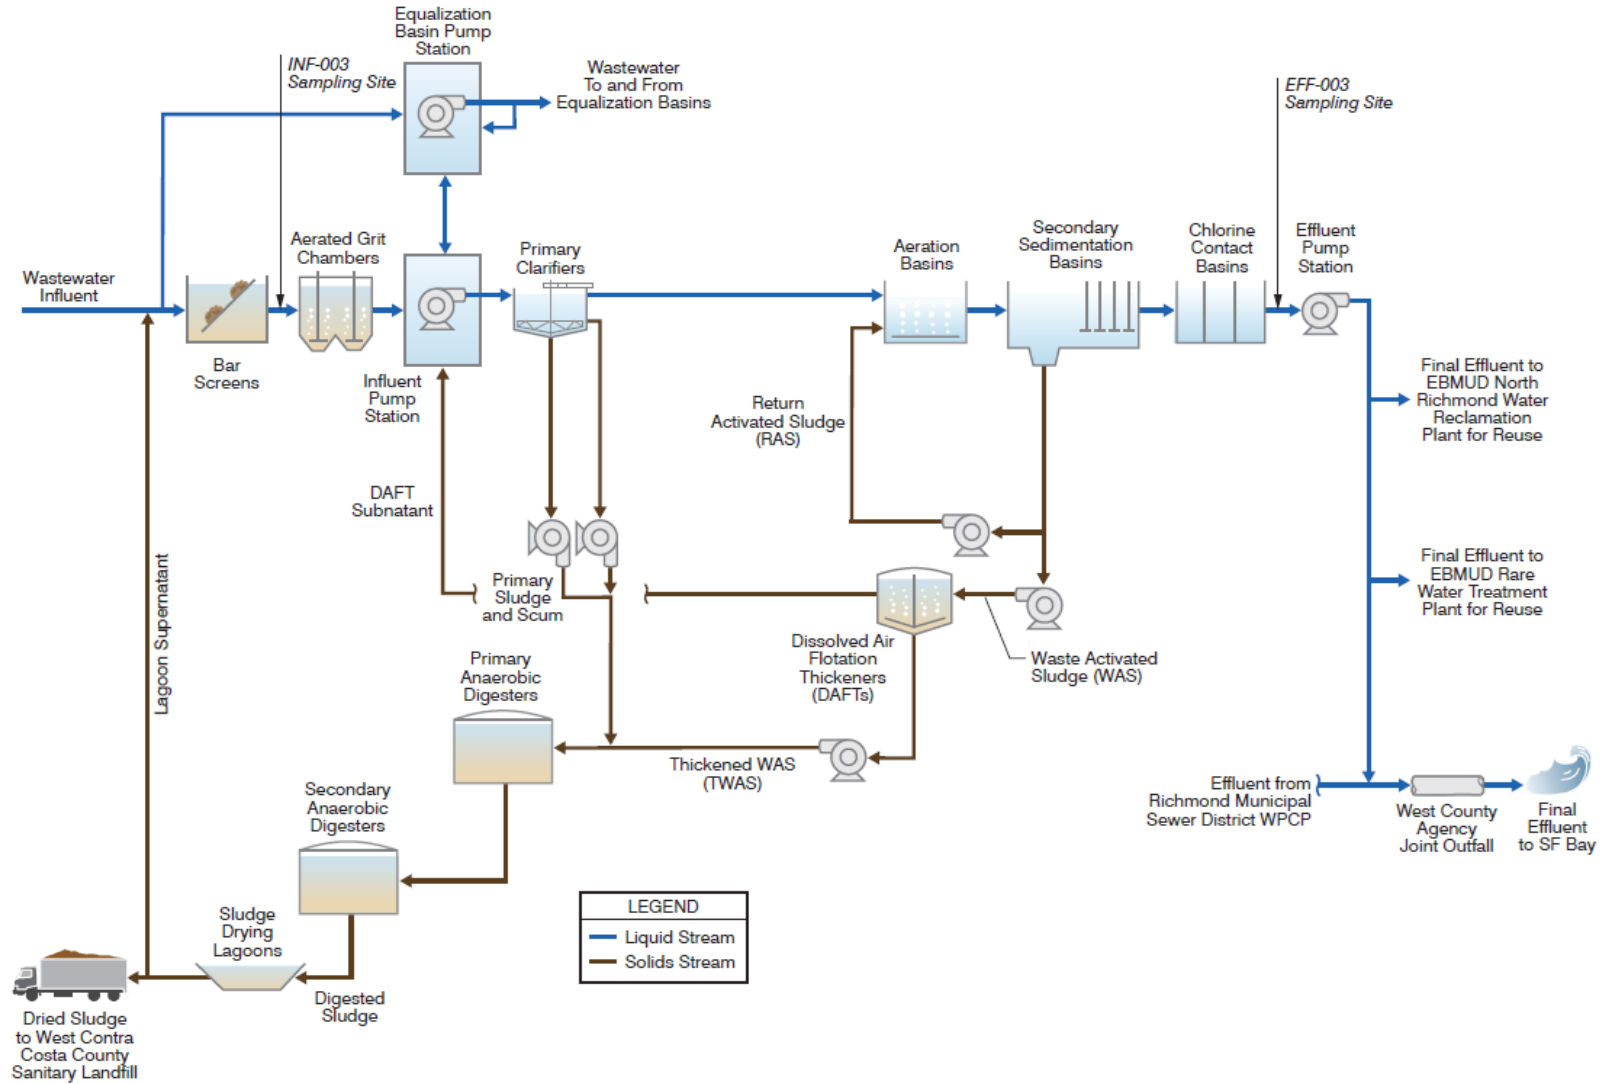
Equalization Basin Pump Station

INF-003 Sampling Site

Wastewater To and From Equalization Basins

EFF-003 Sampling Site

Wastewater Influent

Aerated Grit Chambers

Primary Clarifiers

Aeration Basins

Secondary Sedimentation Basins

Chlorine Contact Basins

Effluent Pump Station

Bar Screens

Influent Pump Station

Return Activated Sludge (RAS)

Final Effluent to EBMUD North Richmond Water Reclamation Plant for Reuse

DAFT Subnatant

Lagoon Supernatant

Primary Sludge and Scum

Final Effluent to EBMUD Rare Water Treatment Plant for Reuse

Dissolved Air Flotation Thickeners (DAFTs)

Waste Activated Sludge (WAS)

Primary Anaerobic Digesters

Thickened WAS (TWAS)

Effluent from Richmond Municipal Sewer District WPCP

West County Agency Joint Outfall

Final Effluent to SF Bay

Secondary Anaerobic Digesters

LEGEND
Liquid Stream
Solids Stream

Sludge Drying Lagoons

Digested Sludge

Dried Sludge to West Contra Costa County Sanitary Landfill